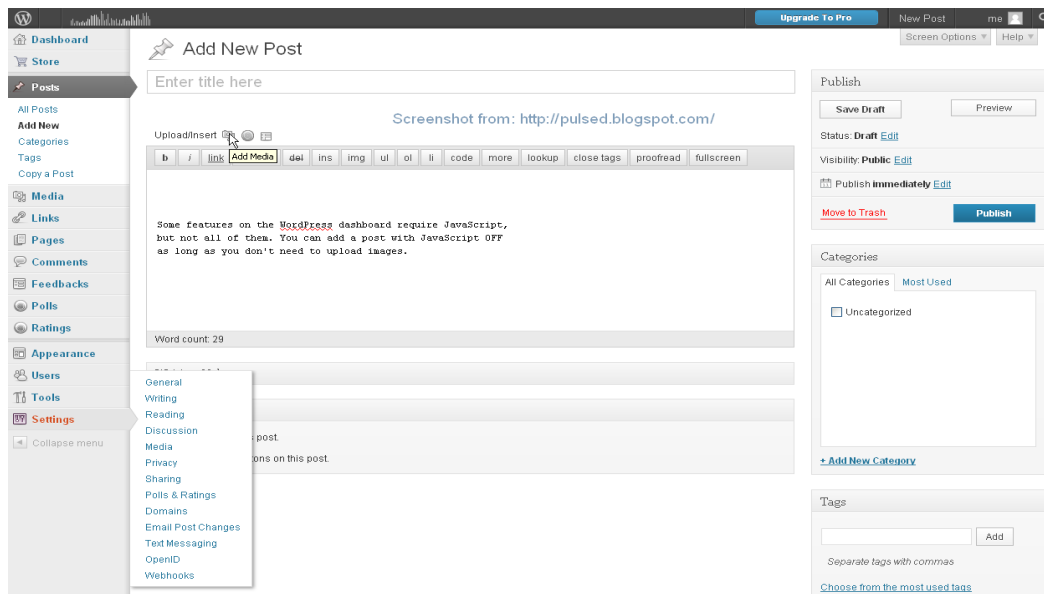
Upgrade To Pro
New Post
me

Dashboard
Store
Posts
All Posts
Add New
Categories
Tags
Copy a Post
Media
Links
Pages
Comments
Feedbacks
Polls
Ratings
Appearance
Users
Tools
Settings
Collapse menu

General
Writing
Reading
Discussion
Media
Privacy
Sharing
Polls & Ratings
Domains
Email Post Changes
Text Messaging
OpenID
Webhooks

Screen Options
Help

Add New Post

Enter title here

Screenshot from: http://pulsed.blogspot.com/

Upload/Insert
Add Media

| b | i | link | del | ins | img | ul | ol | li | code | more | lookup | close tags | proofread | fullscreen |

Some features on the WordPress dashboard require JavaScript, but not all of them. You can add a post with JavaScript OFF as long as you don't need to upload images.

Word count: 29

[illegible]s post.
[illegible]tons on this post.

Publish
Save Draft
Preview
Status: Draft Edit
Visibility: Public Edit
Publish immediately Edit
Move to Trash
Publish

Categories
All Categories
Most Used
Uncategorized
+ Add New Category

Tags
Add
Separate tags with commas
Choose from the most used tags